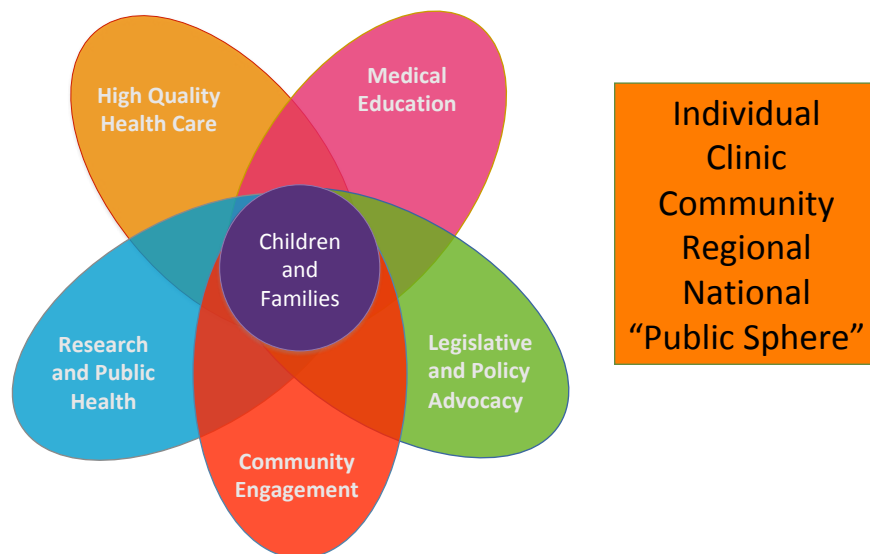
High Quality Health Care

Medical Education

Children and Families

Research and Public Health

Legislative and Policy Advocacy

Community Engagement

Individual
Clinic
Community
Regional
National
“Public Sphere”